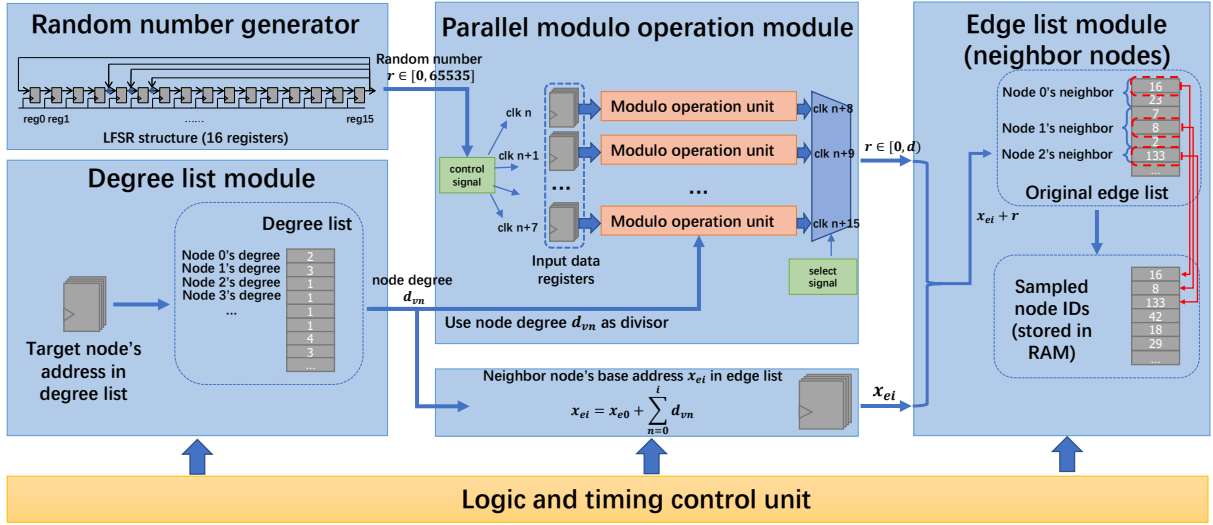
Random number generator

...... reg0 reg1 reg15

LFSR structure (16 registers)

Random number $r \in [0, 65535]$

Parallel modulo operation module

control signal

clk n
clk n+1
clk n+7

Modulo operation unit
Modulo operation unit
Modulo operation unit

...
...

Input data registers

clk n+8
clk n+9
clk n+15

select signal

$r \in [0, d)$

Use node degree $d_{vn}$ as divisor

Edge list module (neighbor nodes)

Node 0's neighbor
Node 1's neighbor
Node 2's neighbor

16
23
7
8
2
133
...

Original edge list

$x_{ei} + r$

Sampled node IDs (stored in RAM)

16
8
133
42
18
29
...

Degree list module

Degree list

Node 0's degree
Node 1's degree
Node 2's degree
Node 3's degree
...

2
3
1
1
1
1
4
3
...

Target node's address in degree list

node degree $d_{vn}$

Neighbor node's base address $x_{ei}$ in edge list

$x_{ei} = x_{e0} + \sum_{n=0}^{i} d_{vn}$

$x_{ei}$

Logic and timing control unit